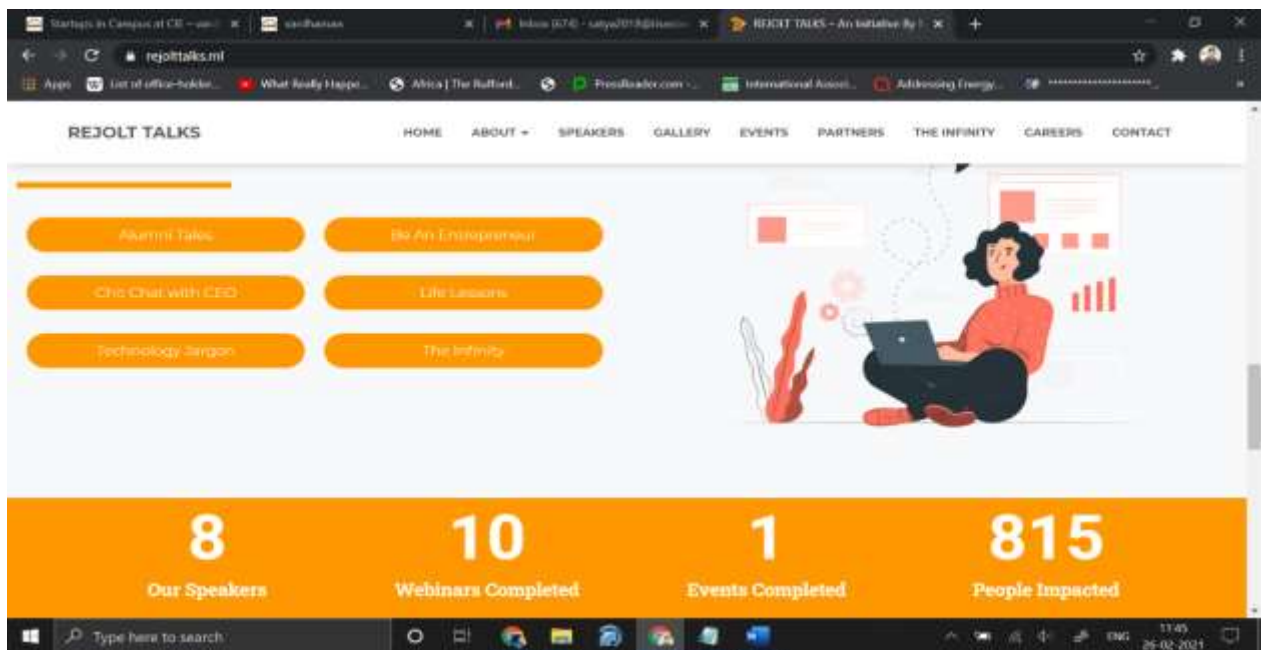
Startups in Campus at CE - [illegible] ×
vardhaman ×
Inbox (674) - satya2018@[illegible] ×
REJOLT TALKS - An Initiative By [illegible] ×
+

rejolttalks.ml

Apps
List of office-holder...
What Really Happe...
Africa | The Rutford...
PressReader.com -...
International Associ...
Addressing Energy...

REJOLT TALKS
HOME
ABOUT
SPEAKERS
GALLERY
EVENTS
PARTNERS
THE INFINITY
CAREERS
CONTACT

Alumni Talks
Be An Entrepreneur
Chit Chat with CEO
Life Lessons
Technology Jargon
The Infinity

8
Our Speakers

10
Webinars Completed

1
Events Completed

815
People Impacted

Type here to search
ENG
11:45
26-02-2021